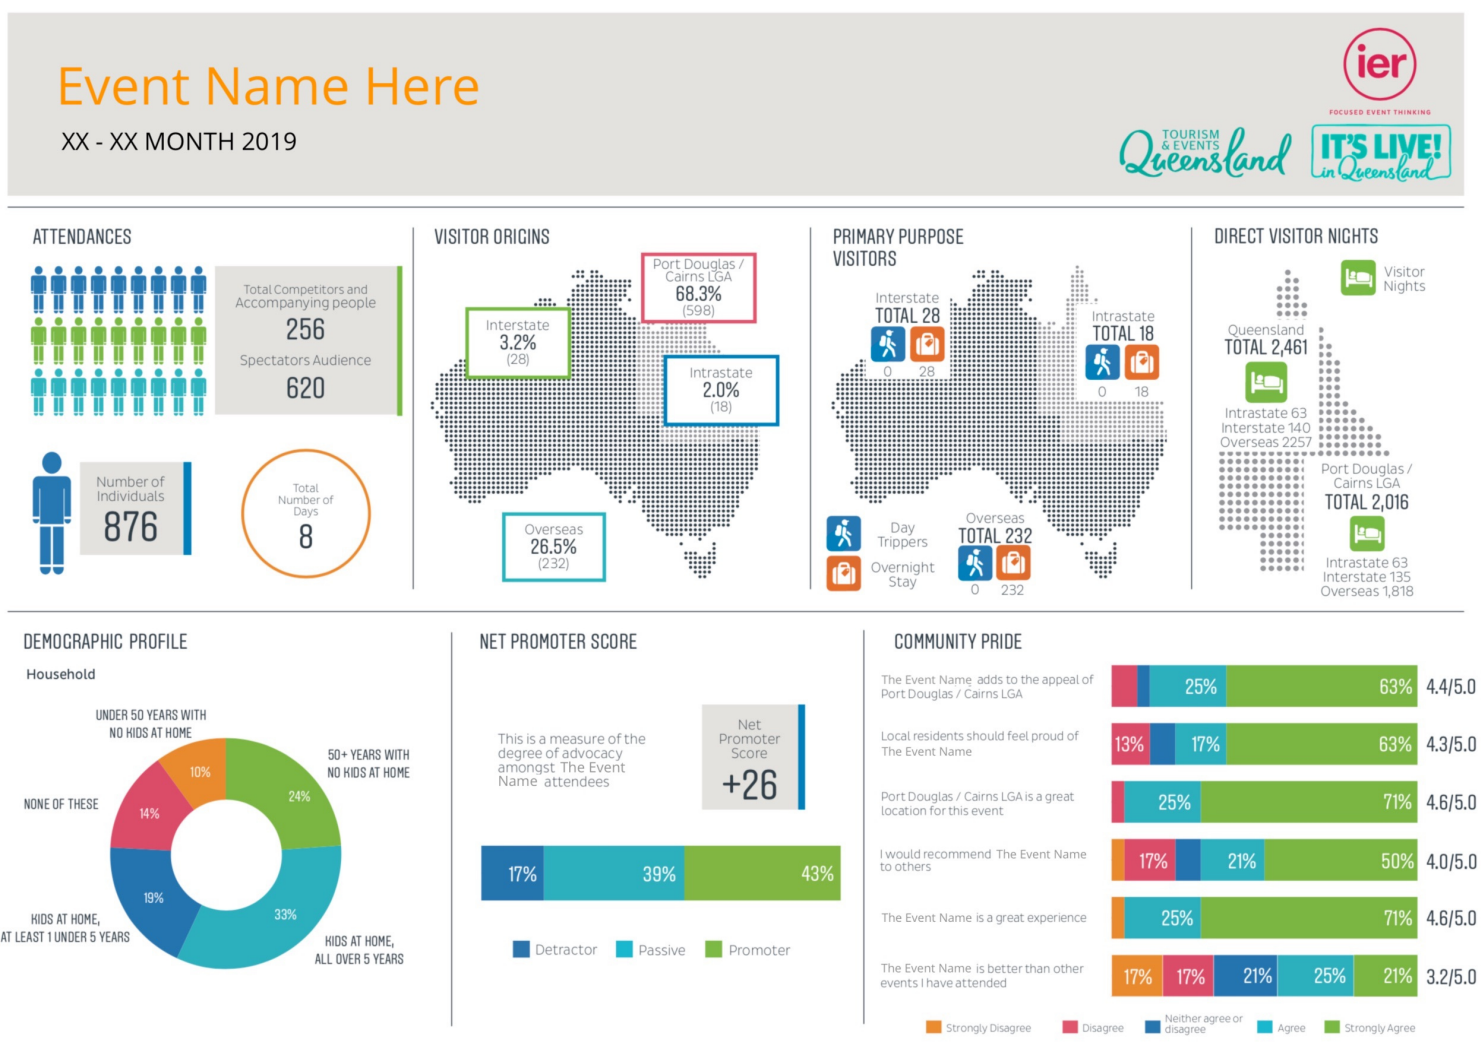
Event Name Here
XX - XX MONTH 2019

ier
FOCUSED EVENT THINKING
TOURISM & EVENTS Queensland
IT'S LIVE! in Queensland

ATTENDANCES
Total Competitors and Accompanying people
256
Spectators Audience
620
Number of Individuals
876
Total Number of Days
8

VISITOR ORIGINS
Port Douglas / Cairns LGA
68.3%
(598)
Interstate
3.2%
(28)
Intrastate
2.0%
(18)
Overseas
26.5%
(232)

PRIMARY PURPOSE VISITORS
Interstate
TOTAL 28
0 28
Intrastate
TOTAL 18
0 18
Day Trippers
Overnight Stay
Overseas
TOTAL 232
0 232

DIRECT VISITOR NIGHTS
Visitor Nights
Queensland
TOTAL 2,461
Intrastate 63
Interstate 140
Overseas 2257
Port Douglas / Cairns LGA
TOTAL 2,016
Intrastate 63
Interstate 135
Overseas 1,818

DEMOGRAPHIC PROFILE
Household
UNDER 50 YEARS WITH NO KIDS AT HOME
50+ YEARS WITH NO KIDS AT HOME
NONE OF THESE
KIDS AT HOME, AT LEAST 1 UNDER 5 YEARS
KIDS AT HOME, ALL OVER 5 YEARS
10%
24%
14%
19%
33%

NET PROMOTER SCORE
This is a measure of the degree of advocacy amongst The Event Name attendees
Net Promoter Score
+26
17% 39% 43%
Detractor Passive Promoter

COMMUNITY PRIDE
The Event Name adds to the appeal of Port Douglas / Cairns LGA 25% 63% 4.4/5.0
Local residents should feel proud of The Event Name 13% 17% 63% 4.3/5.0
Port Douglas / Cairns LGA is a great location for this event 25% 71% 4.6/5.0
I would recommend The Event Name to others 17% 21% 50% 4.0/5.0
The Event Name is a great experience 25% 71% 4.6/5.0
The Event Name is better than other events I have attended 17% 17% 21% 25% 21% 3.2/5.0
Strongly Disagree Disagree Neither agree or disagree Agree Strongly Agree